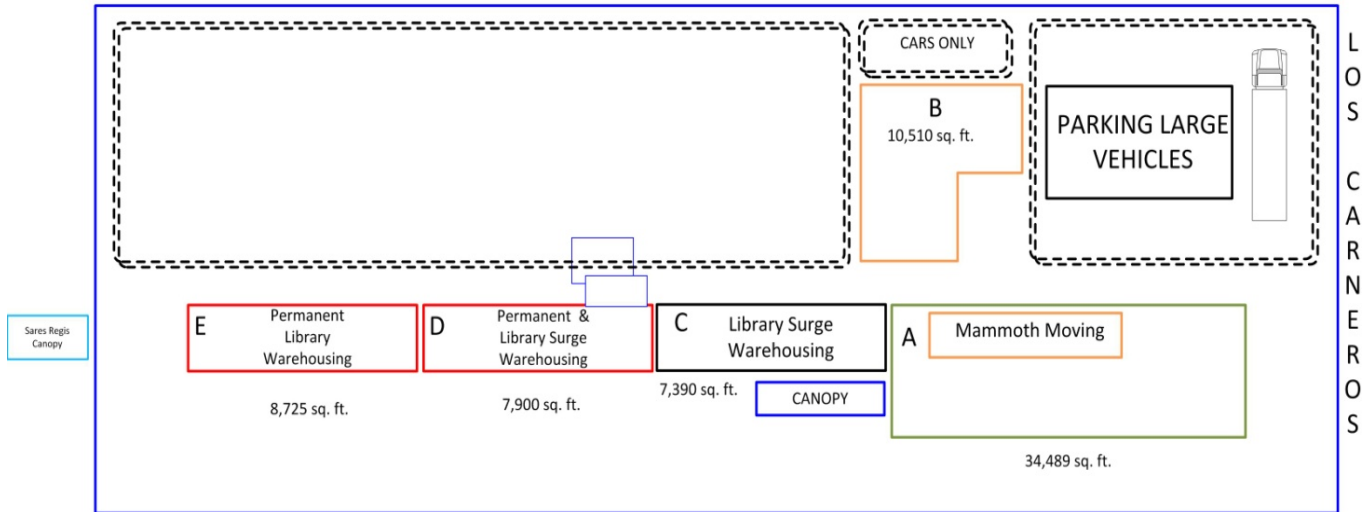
CARS ONLY

B
10,510 sq. ft.

PARKING LARGE VEHICLES

LOS CARNEROS

Sares Regis Canopy

E
Permanent Library Warehousing

8,725 sq. ft.

D
Permanent & Library Surge Warehousing

7,900 sq. ft.

C
Library Surge Warehousing

7,390 sq. ft.

CANOPY

A
Mammoth Moving

34,489 sq. ft.